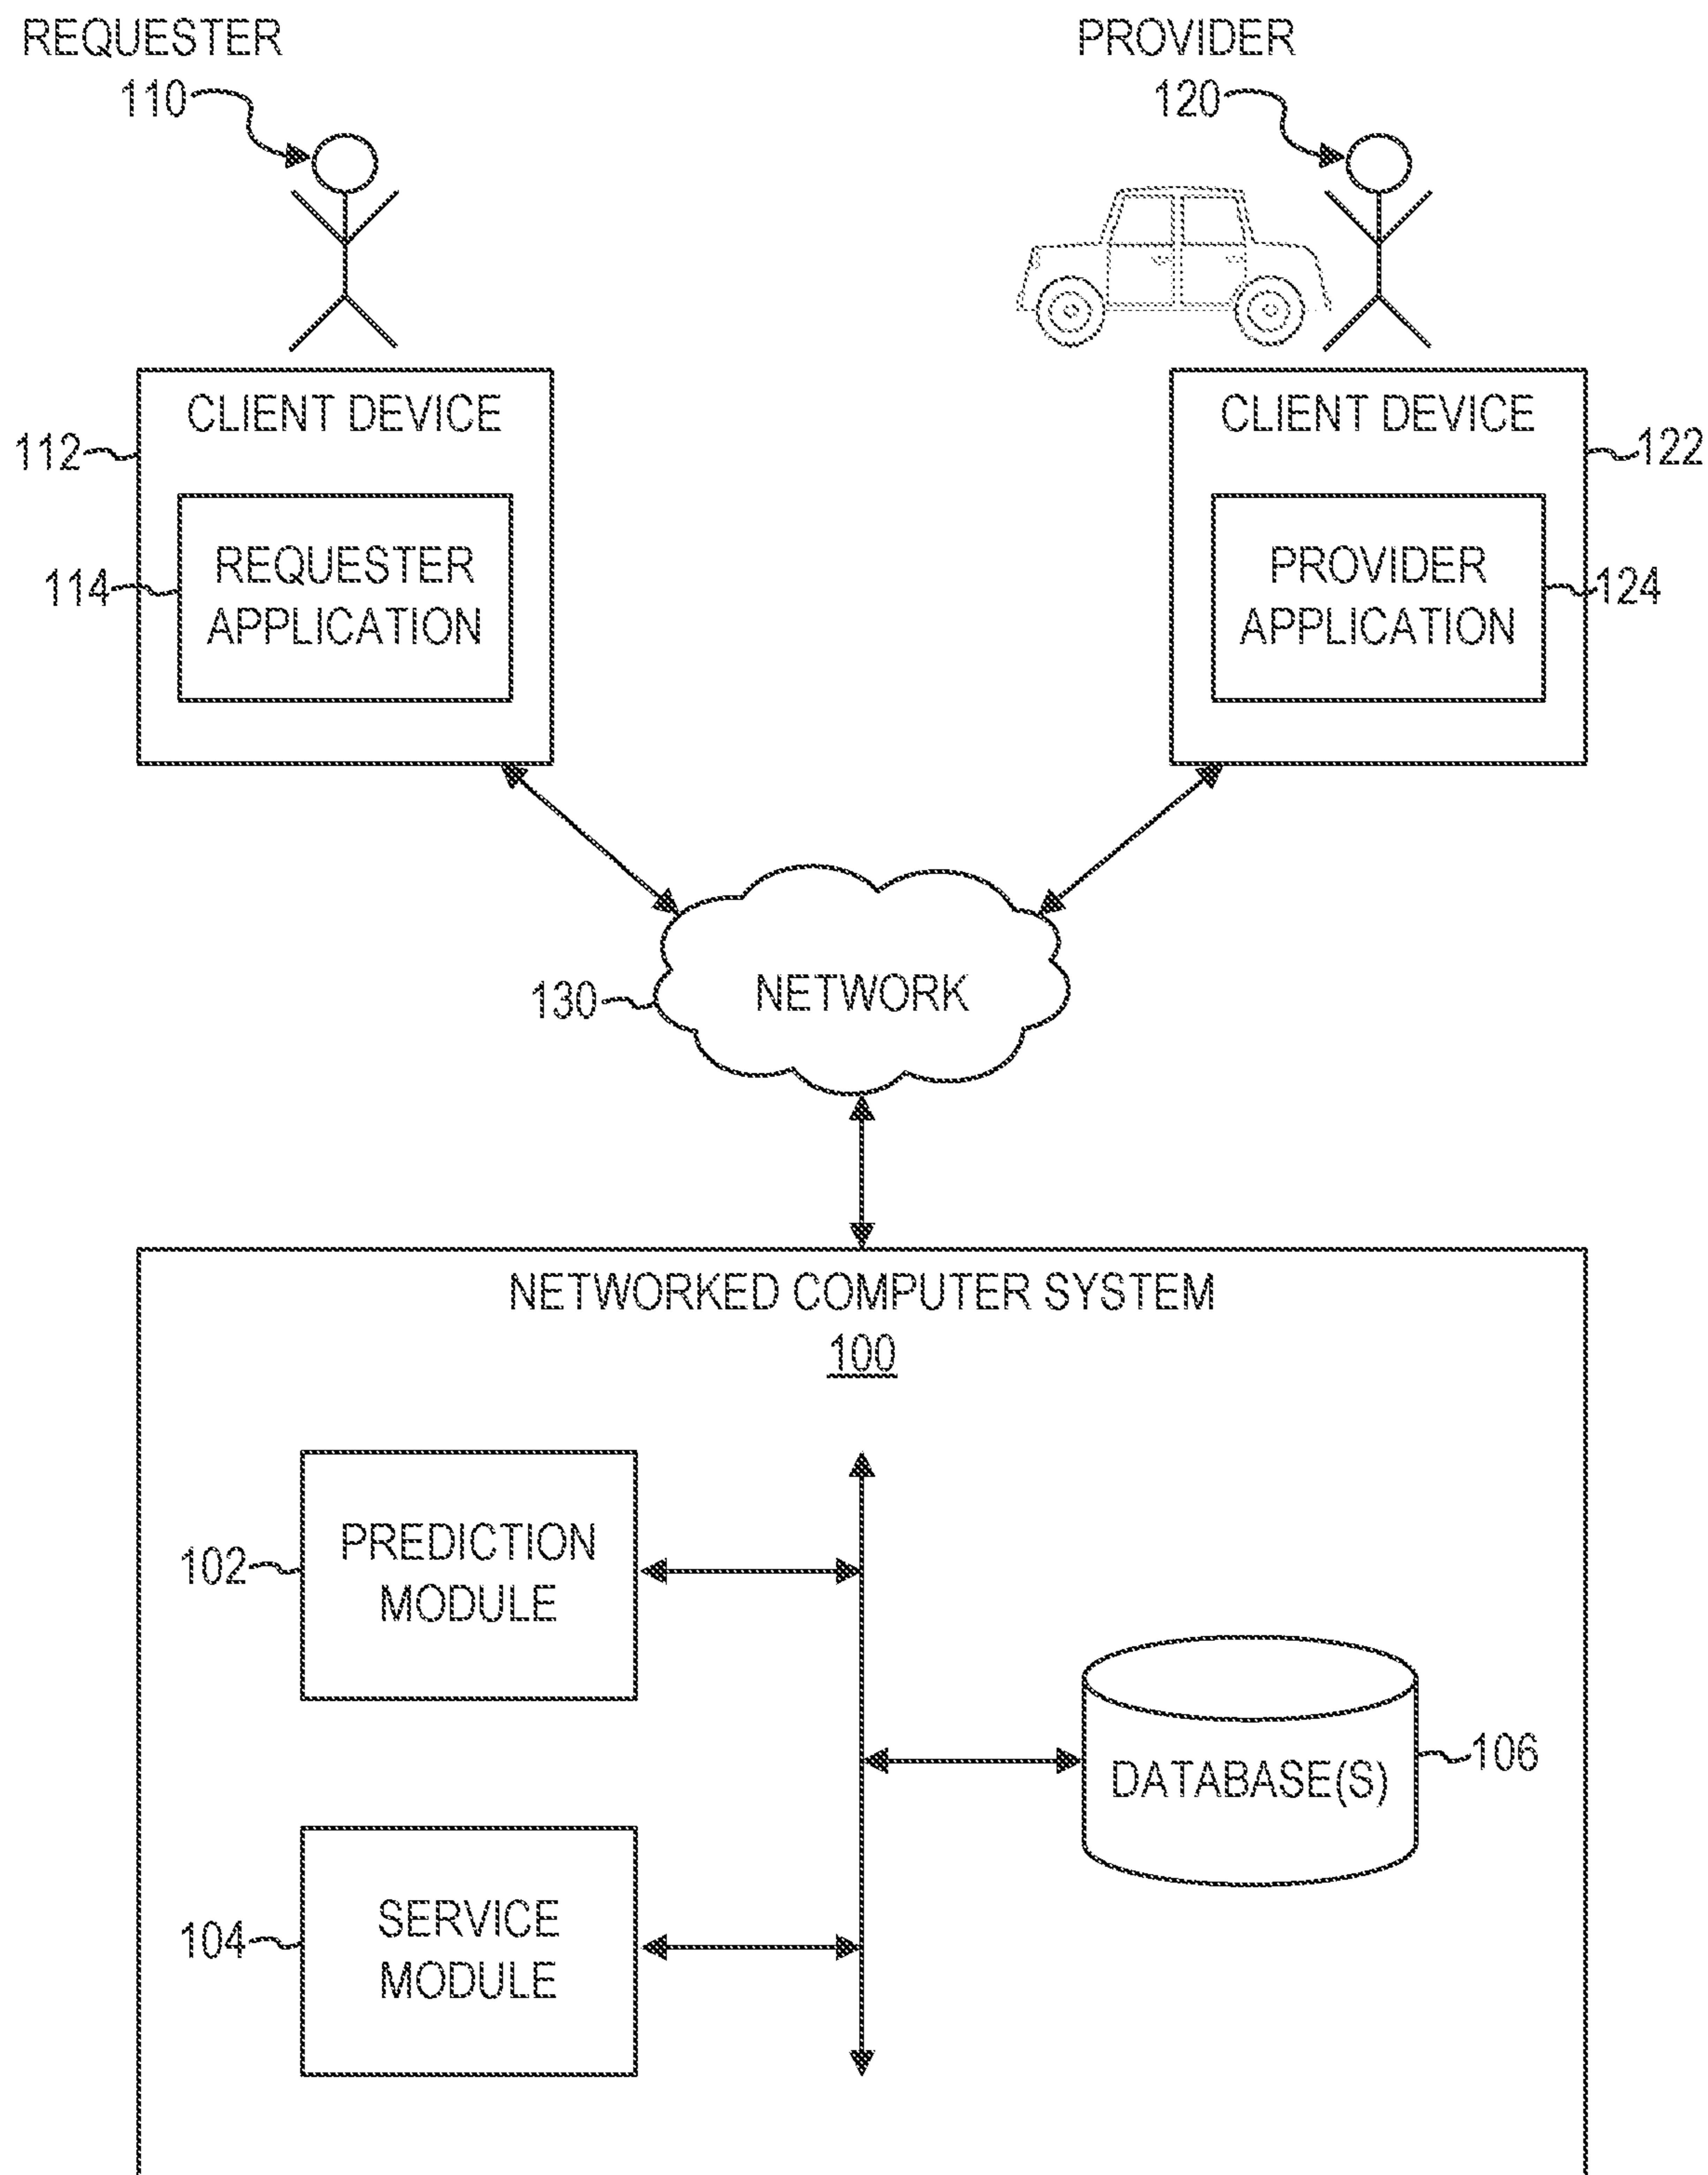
REQUESTER
110

PROVIDER
120

CLIENT DEVICE
112
REQUESTER APPLICATION
114

CLIENT DEVICE
122
PROVIDER APPLICATION
124

130
NETWORK

NETWORKED COMPUTER SYSTEM
100

102
PREDICTION MODULE

DATABASE(S)
106

104
SERVICE MODULE